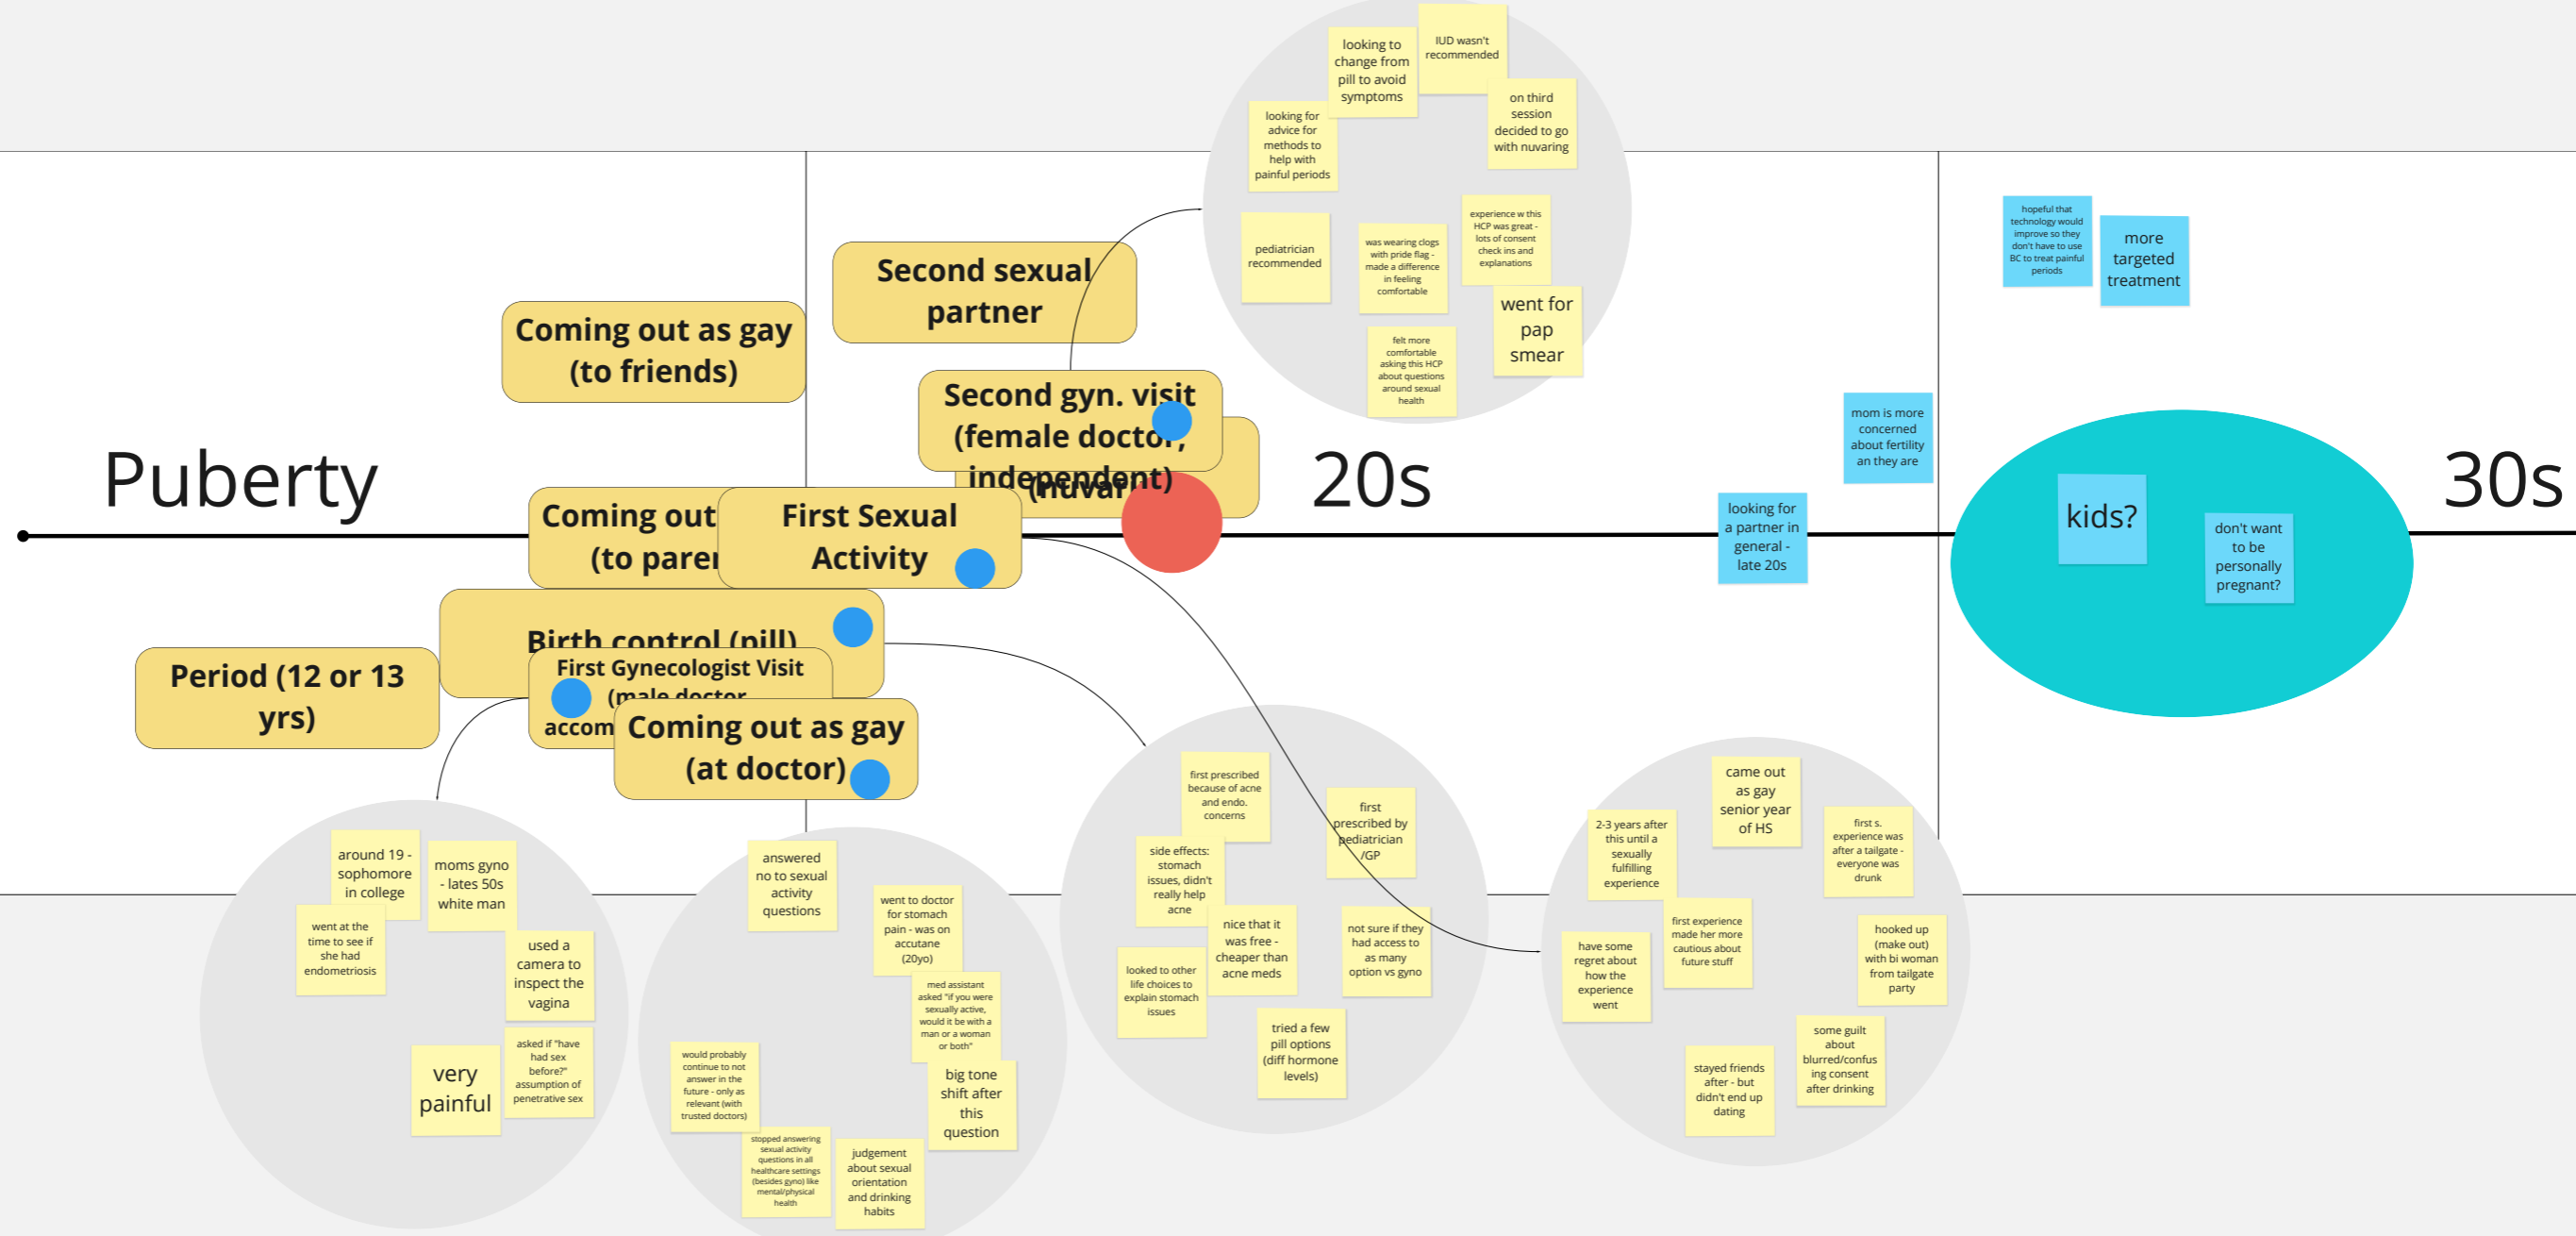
looking to change from pill to avoid symptoms

IUD wasn't recommended

looking for advice for methods to help with painful periods

on third session decided to go with nuvaring

pediatrician recommended

was wearing clogs with pride flag - made a difference in feeling comfortable

experience w this HCP was great - lots of consent check ins and explanations

went for pap smear

felt more comfortable asking this HCP about questions around sexual health

Second sexual partner

Coming out as gay (to friends)

Second gyn. visit (female doctor, independent)

(nuva

Puberty

20s

30s

Coming out (to pare

First Sexual Activity

Birth control (pill)

Period (12 or 13 yrs)

First Gynecologist Visit (male doctor, accom

Coming out as gay (at doctor)

hopeful that technology would improve so they don't have to use BC to treat painful periods

more targeted treatment

mom is more concerned about fertility an they are

looking for a partner in general - late 20s

kids?

don't want to be personally pregnant?

around 19 - sophomore in college

moms gyno - lates 50s white man

went at the time to see if she had endometriosis

used a camera to inspect the vagina

asked if "have had sex before?" assumption of penetrative sex

very painful

answered no to sexual activity questions

went to doctor for stomach pain - was on accutane (20yo)

med assistant asked "if you were sexually active, would it be with a man or a woman or both"

would probably continue to not answer in the future - only as relevant (with trusted doctors)

big tone shift after this question

stopped answering sexual activity questions in all healthcare settings (besides gyno) like mental/physical health

judgement about sexual orientation and drinking habits

first prescribed because of acne and endo. concerns

side effects: stomach issues, didn't really help acne

first prescribed by pediatrician /GP

nice that it was free - cheaper than acne meds

not sure if they had access to as many option vs gyno

looked to other life choices to explain stomach issues

tried a few pill options (diff hormone levels)

came out as gay senior year of HS

2-3 years after this until a sexually fulfilling experience

first s. experience was after a tailgate - everyone was drunk

first experience made her more cautious about future stuff

have some regret about how the experience went

hooked up (make out) with bi woman from tailgate party

some guilt about blurred/confusing consent after drinking

stayed friends after - but didn't end up dating